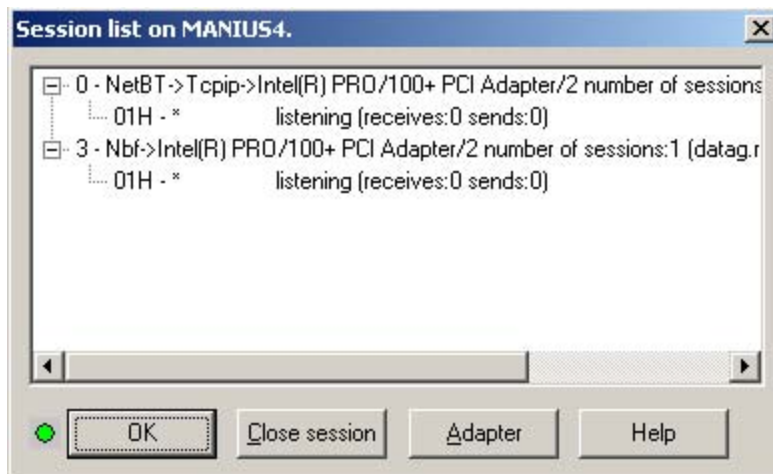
Session list on MANIUS4.

0 - NetBT->Tcpip->Intel(R) PRO/100+ PCI Adapter/2 number of sessions
01H - * listening (receives:0 sends:0)
3 - Nbf->Intel(R) PRO/100+ PCI Adapter/2 number of sessions:1 (datag.r
01H - * listening (receives:0 sends:0)

OK
Close session
Adapter
Help